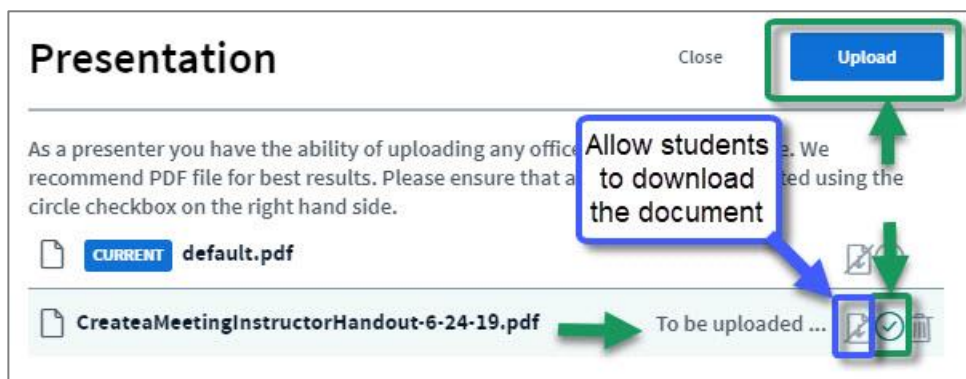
Presentation

Close

Upload

As a presenter you have the ability of uploading any office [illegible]e. We recommend PDF file for best results. Please ensure that a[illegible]ted using the circle checkbox on the right hand side.

Allow students to download the document

CURRENT default.pdf

CreateaMeetingInstructorHandout-6-24-19.pdf

To be uploaded ...